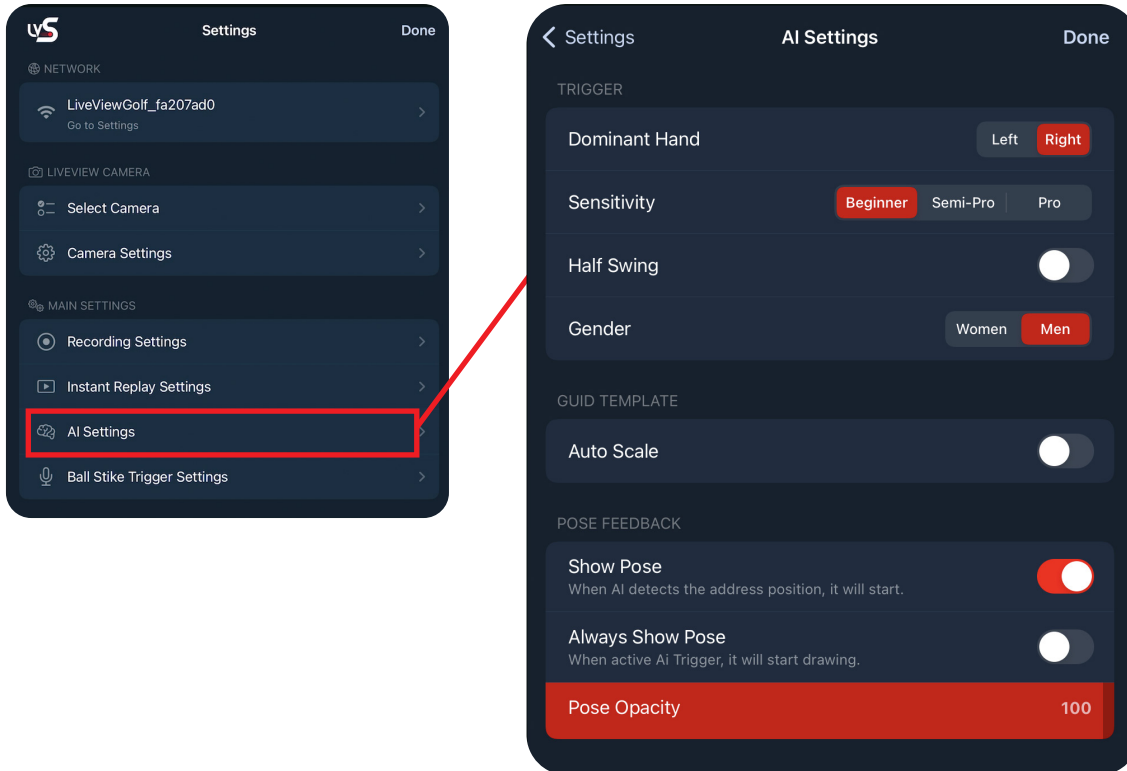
LVS Settings Done

NETWORK

LiveViewGolf_fa207ad0
Go to Settings

LIVEVIEW CAMERA

Select Camera

Camera Settings

MAIN SETTINGS

Recording Settings

Instant Replay Settings

AI Settings

Ball Stike Trigger Settings

Settings AI Settings Done

TRIGGER

Dominant Hand Left Right

Sensitivity Beginner Semi-Pro Pro

Half Swing

Gender Women Men

GUID TEMPLATE

Auto Scale

POSE FEEDBACK

Show Pose
When AI detects the address position, it will start.

Always Show Pose
When active Ai Trigger, it will start drawing.

Pose Opacity 100